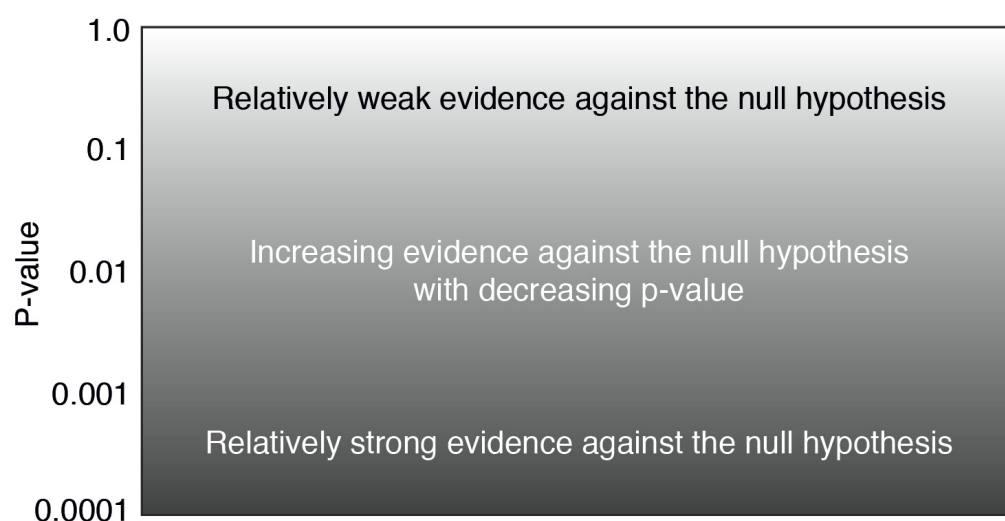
1.0
0.1
0.01
0.001
0.0001

P-value

Relatively weak evidence against the null hypothesis

Increasing evidence against the null hypothesis with decreasing p-value

Relatively strong evidence against the null hypothesis